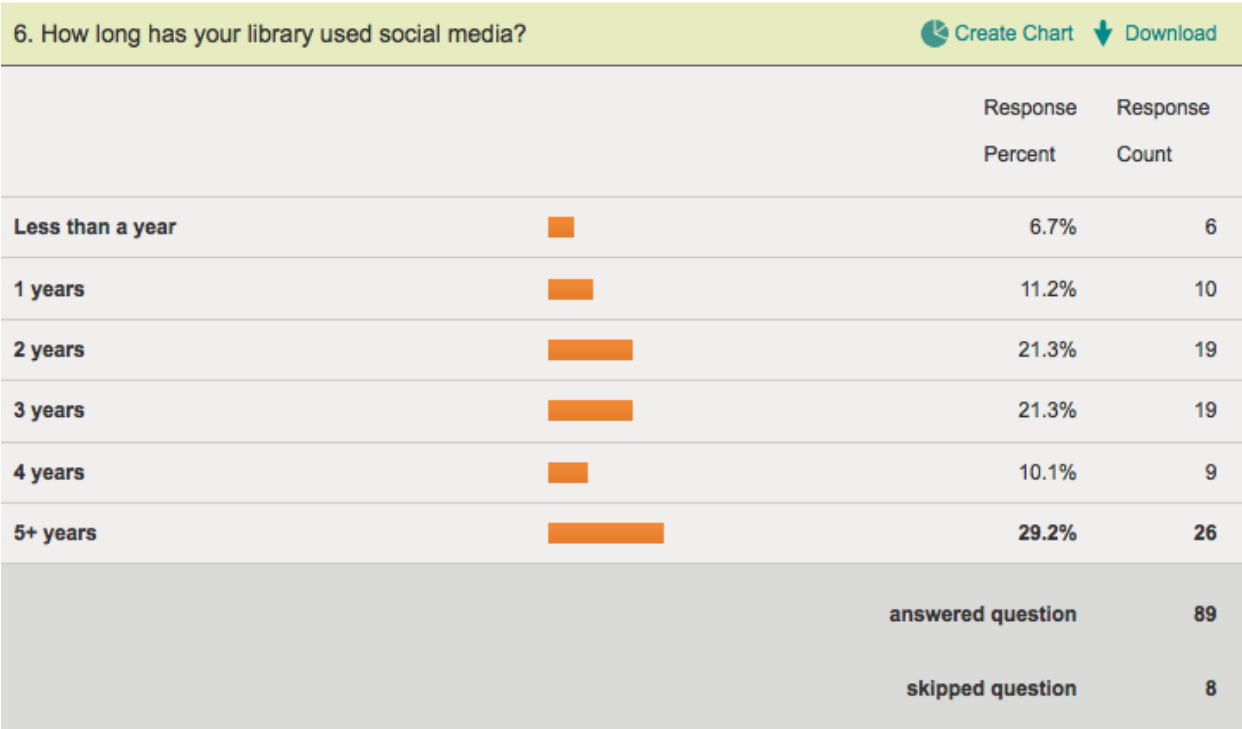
6. How long has your library used social media?

Create Chart Download

| | | Response Percent | Response Count |
|---|---|---|---|
| Less than a year | | 6.7% | 6 |
| 1 years | | 11.2% | 10 |
| 2 years | | 21.3% | 19 |
| 3 years | | 21.3% | 19 |
| 4 years | | 10.1% | 9 |
| 5+ years | | 29.2% | 26 |
| | | answered question | 89 |
| | | skipped question | 8 |